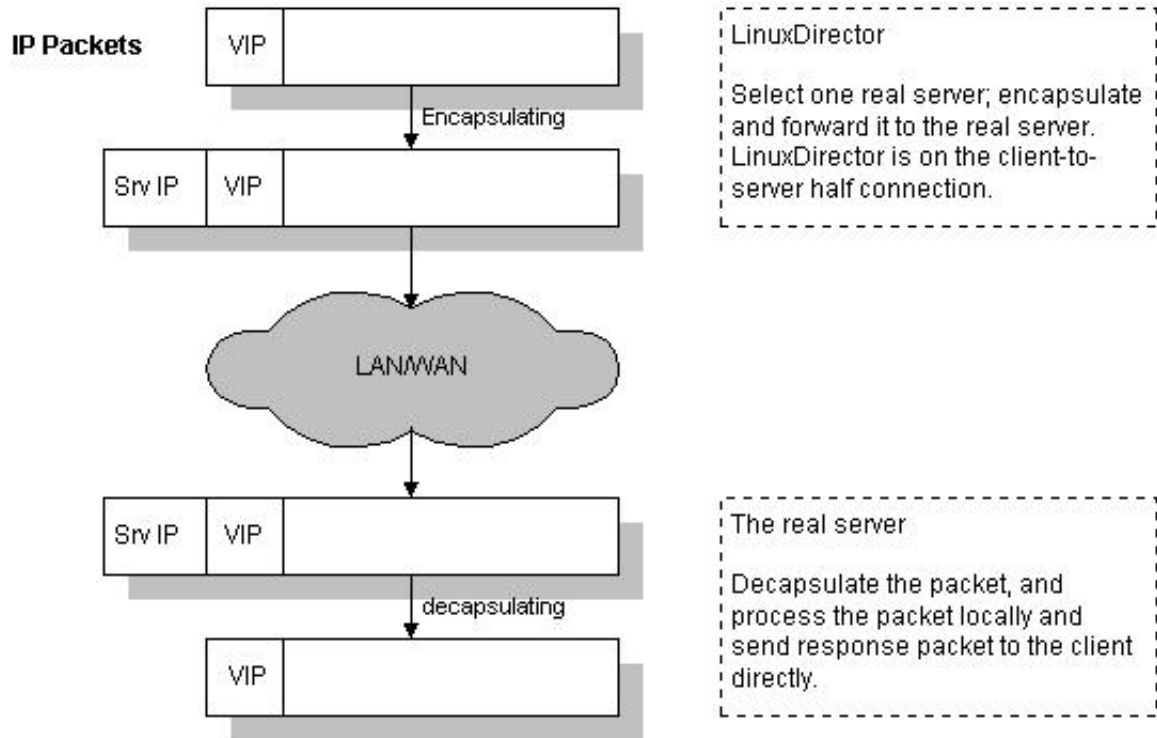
IP Packets

VIP

Encapsulating

Srv IP | VIP

LAN/WAN

Srv IP | VIP

decapsulating

VIP

LinuxDirector

Select one real server; encapsulate and forward it to the real server. LinuxDirector is on the client-to-server half connection.

The real server

Decapsulate the packet, and process the packet locally and send response packet to the client directly.